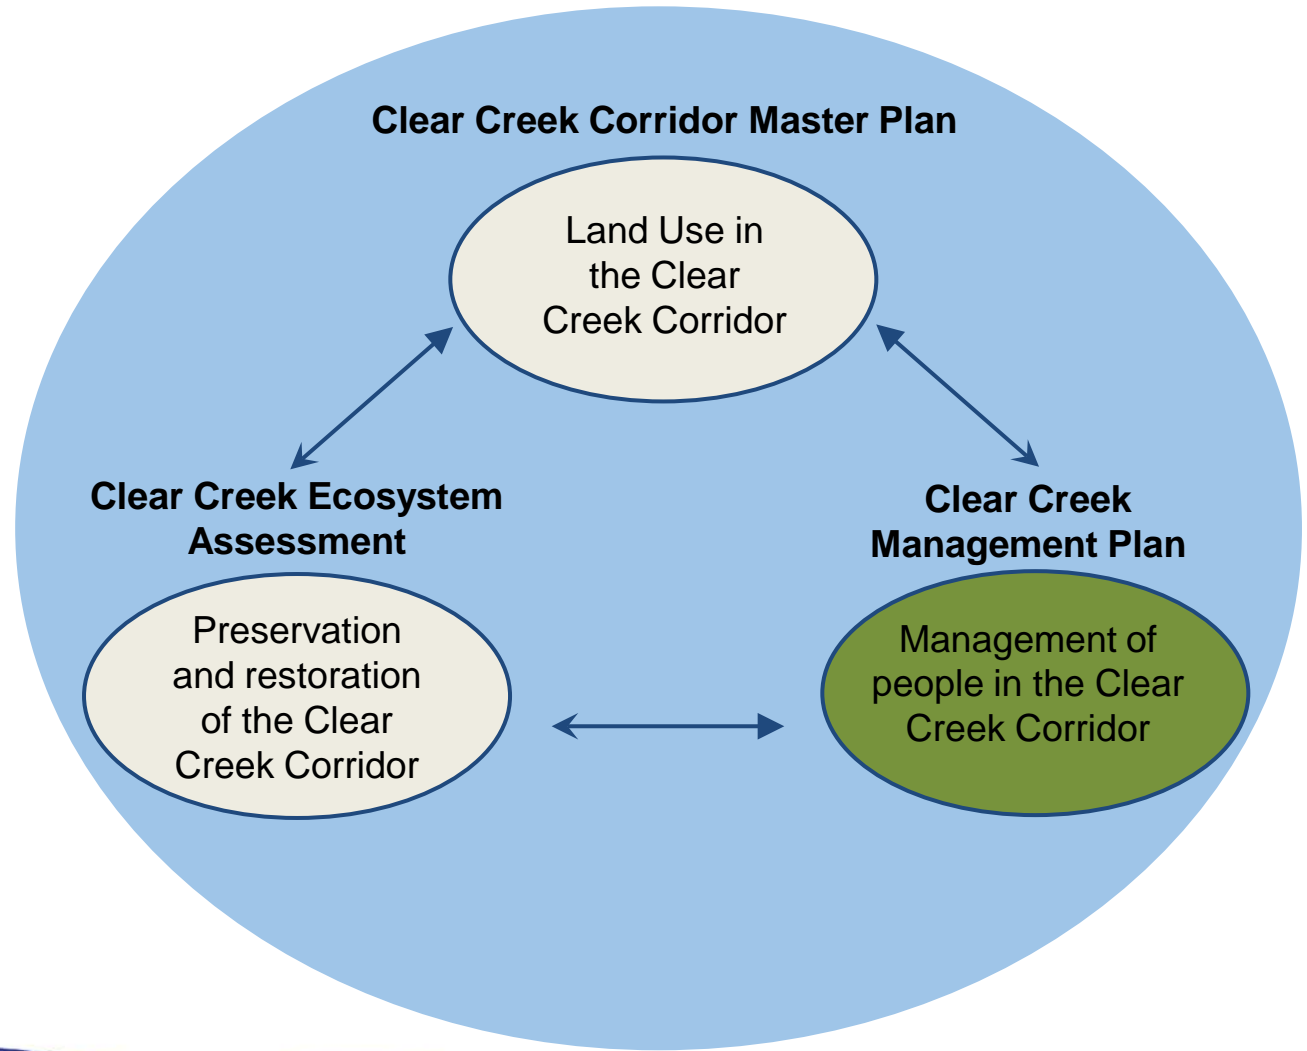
Clear Creek Corridor Master Plan

Land Use in the Clear Creek Corridor

Clear Creek Ecosystem Assessment

Preservation and restoration of the Clear Creek Corridor

Clear Creek Management Plan

Management of people in the Clear Creek Corridor